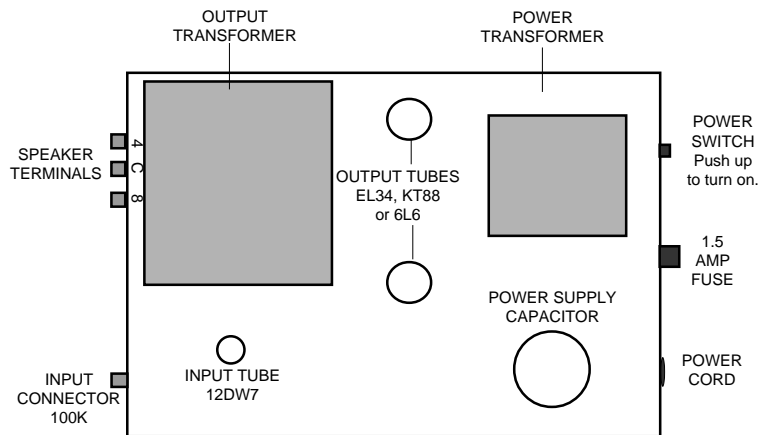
OUTPUT TRANSFORMER

POWER TRANSFORMER

SPEAKER TERMINALS

4
C
8

OUTPUT TUBES EL34, KT88 or 6L6

POWER SWITCH Push up to turn on.

1.5 AMP FUSE

POWER SUPPLY CAPACITOR

INPUT CONNECTOR 100K

INPUT TUBE 12DW7

POWER CORD